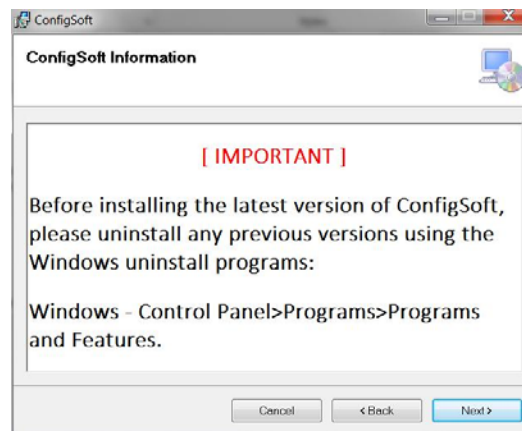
ConfigSoft

ConfigSoft Information

[ IMPORTANT ]

Before installing the latest version of ConfigSoft, please uninstall any previous versions using the Windows uninstall programs:

Windows - Control Panel>Programs>Programs and Features.

Cancel
< Back
Next >